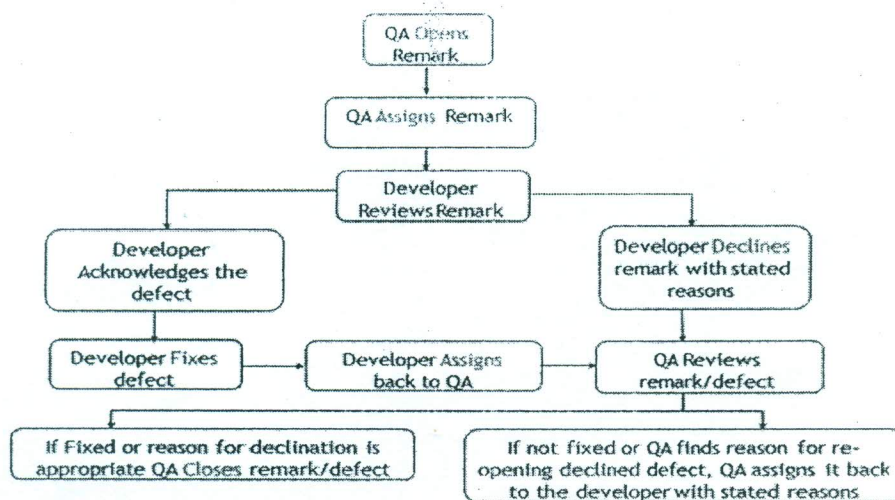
QA Opens Remark

QA Assigns Remark

Developer Reviews Remark

Developer Acknowledges the defect

Developer Declines remark with stated reasons

Developer Fixes defect

Developer Assigns back to QA

QA Reviews remark/defect

If Fixed or reason for declination is appropriate QA Closes remark/defect

If not fixed or QA finds reason for re-opening declined defect, QA assigns it back to the developer with stated reasons